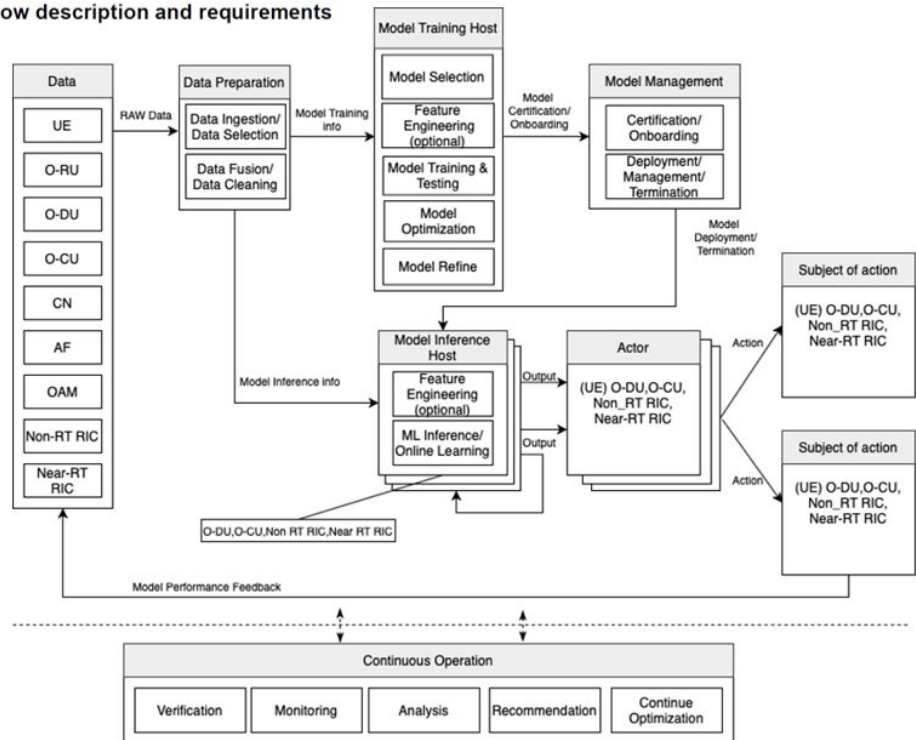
ow description and requirements

Data

UE

O-RU

O-DU

O-CU

CN

AF

OAM

Non-RT RIC

Near-RT RIC

RAW Data

Data Preparation

Data Ingestion/ Data Selection

Data Fusion/ Data Cleaning

Model Training info

Model Training Host

Model Selection

Feature Engineering (optional)

Model Training & Testing

Model Optimization

Model Refine

Model Certification/ Onboarding

Model Management

Certification/ Onboarding

Deployment/ Management/ Termination

Model Deployment/ Termination

Model Inference info

Model Inference Host

Feature Engineering (optional)

ML Inference/ Online Learning

Output

Output

Actor

(UE) O-DU,O-CU, Non_RT RIC, Near-RT RIC

Action

Action

Subject of action

(UE) O-DU,O-CU, Non_RT RIC, Near-RT RIC

Subject of action

(UE) O-DU,O-CU, Non_RT RIC, Near-RT RIC

O-DU,O-CU,Non RT RIC,Near RT RIC

Model Performance Feedback

Continuous Operation

Verification

Monitoring

Analysis

Recommendation

Continue Optimization